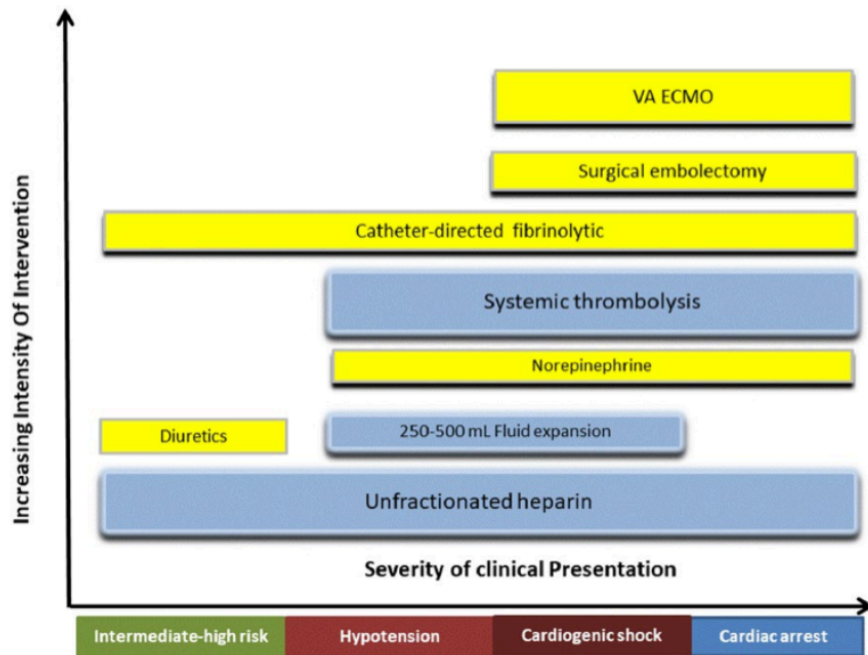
Increasing Intensity Of Intervention

VA ECMO

Surgical embolectomy

Catheter-directed fibrinolytic

Systemic thrombolysis

Norepinephrine

Diuretics

250-500 mL Fluid expansion

Unfractionated heparin

Severity of clinical Presentation

Intermediate-high risk

Hypotension

Cardiogenic shock

Cardiac arrest